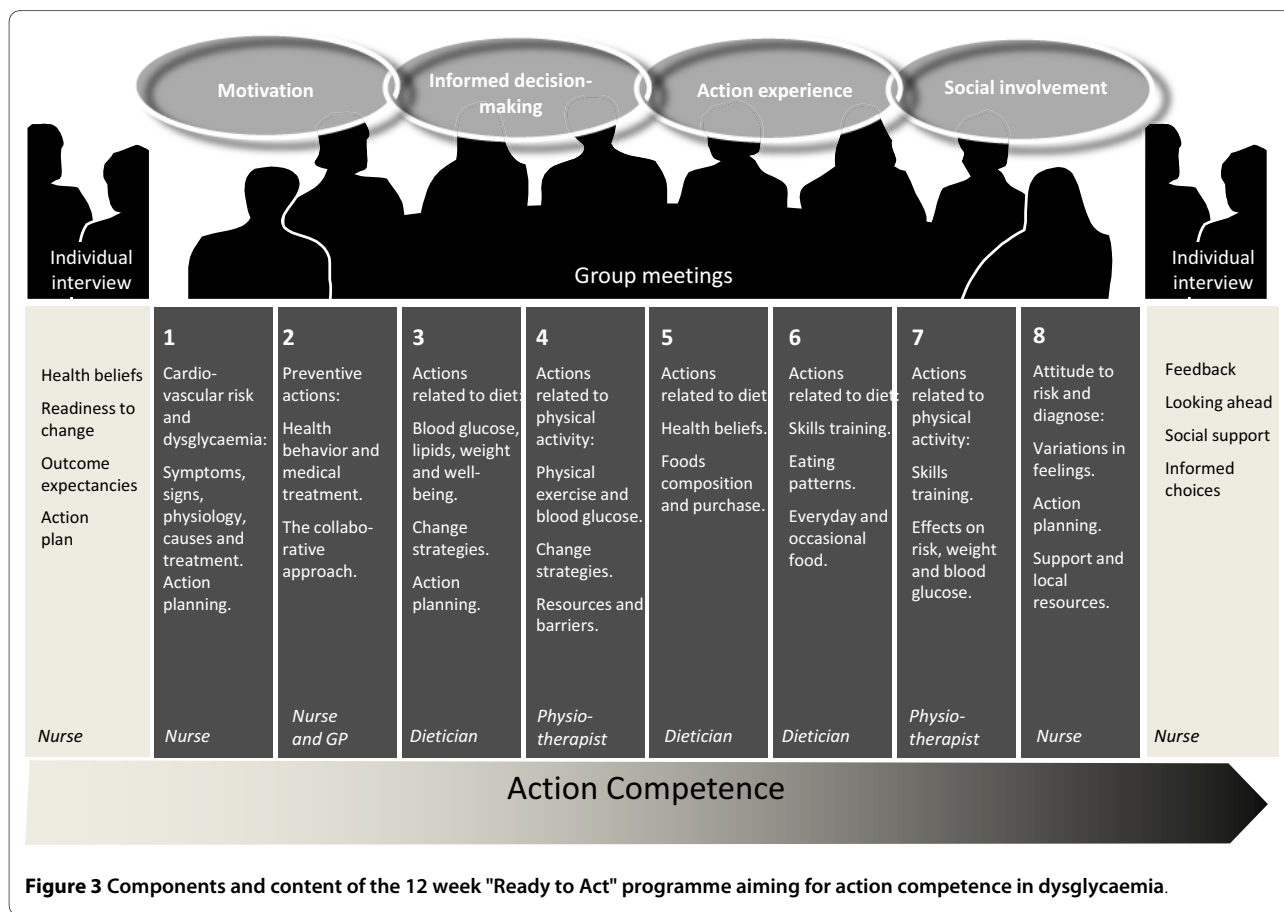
Motivation

Informed decision-making

Action experience

Social involvement

Individual interview

Group meetings

Individual interview

Health beliefs

Readiness to change

Outcome expectancies

Action plan

Nurse

1

Cardio-vascular risk and dysglycaemia:

Symptoms, signs, physiology, causes and treatment.

Action planning.

Nurse

2

Preventive actions:

Health behavior and medical treatment.

The collaborative approach.

Nurse and GP

3

Actions related to diet:

Blood glucose, lipids, weight and well-being.

Change strategies.

Action planning.

Dietician

4

Actions related to physical activity:

Physical exercise and blood glucose.

Change strategies.

Resources and barriers.

Physio-therapist

5

Actions related to diet

Health beliefs.

Foods composition and purchase.

Dietician

6

Actions related to diet

Skills training.

Eating patterns.

Everyday and occasional food.

Dietician

7

Actions related to physical activity:

Skills training.

Effects on risk, weight and blood glucose.

Physio-therapist

8

Attitude to risk and diagnose:

Variations in feelings.

Action planning.

Support and local resources.

Nurse

Feedback

Looking ahead

Social support

Informed choices

Nurse

Action Competence

**Figure 3 Components and content of the 12 week "Ready to Act" programme aiming for action competence in dysglycaemia**.